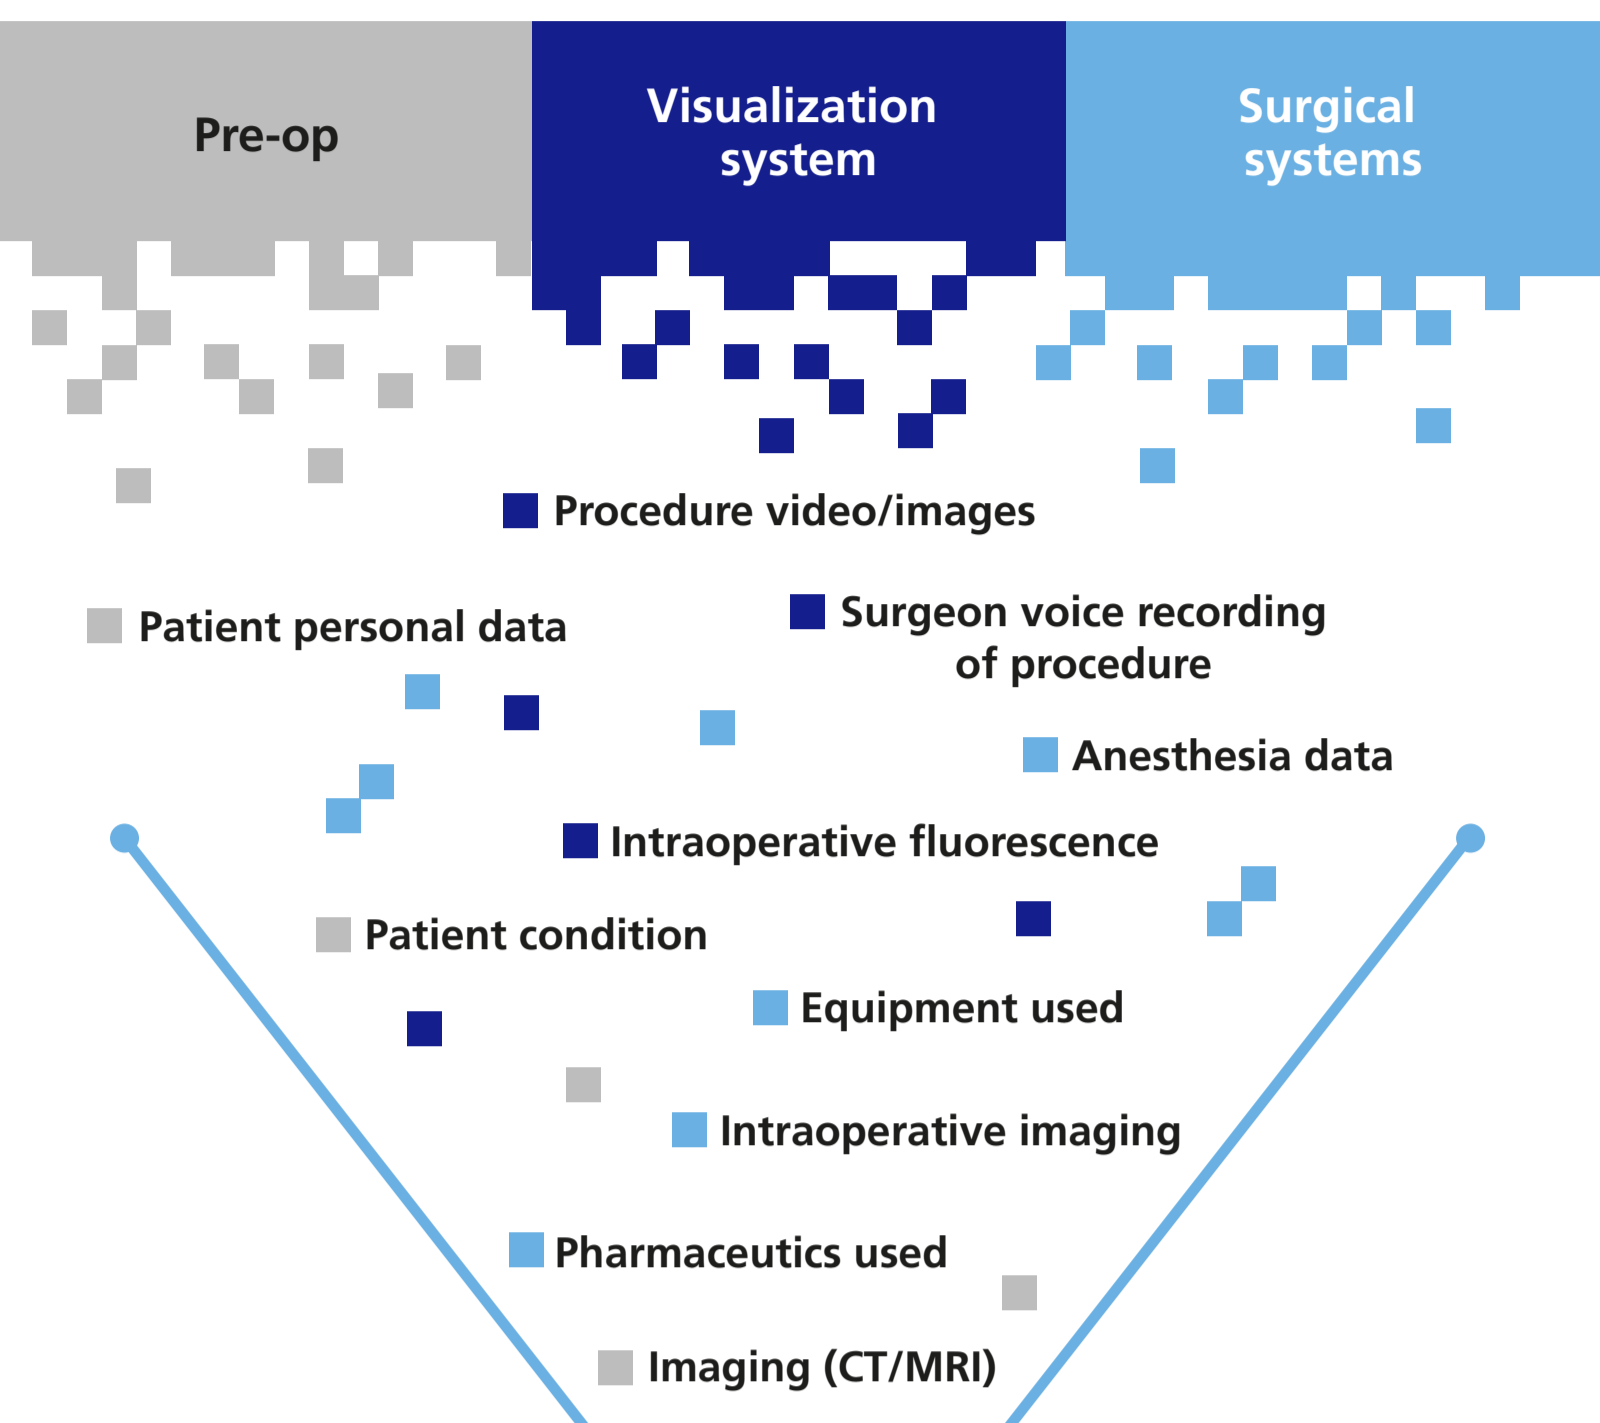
Pre-op

Visualization system

Surgical systems

Procedure video/images

Patient personal data

Surgeon voice recording of procedure

Anesthesia data

Intraoperative fluorescence

Patient condition

Equipment used

Intraoperative imaging

Pharmaceutics used

Imaging (CT/MRI)